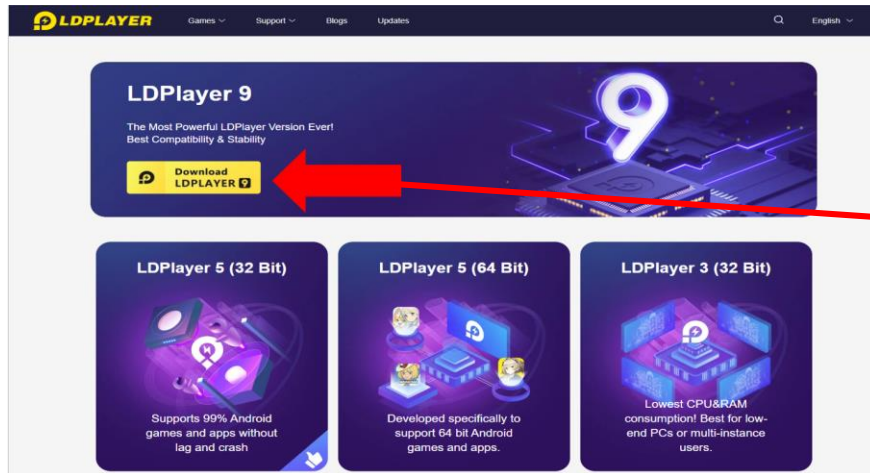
LDPLAYER Games Support Blogs Updates English

LDPlayer 9

The Most Powerful LDPlayer Version Ever!
Best Compatibility & Stability

Download LDPLAYER 9

9

LDPlayer 5 (32 Bit)

Supports 99% Android games and apps without lag and crash

LDPlayer 5 (64 Bit)

Developed specifically to support 64 bit Android games and apps.

LDPlayer 3 (32 Bit)

Lowest CPU&RAM consumption! Best for low-end PCs or multi-instance users.